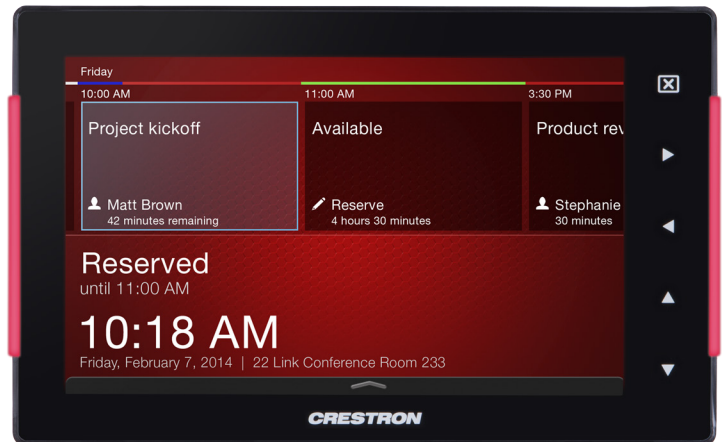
Friday

10:00 AM

Project kickoff

Matt Brown
42 minutes remaining

11:00 AM

Available

Reserve
4 hours 30 minutes

3:30 PM

Product rev

Stephanie
30 minutes

Reserved
until 11:00 AM

10:18 AM
Friday, February 7, 2014 | 22 Link Conference Room 233

CRESTRON